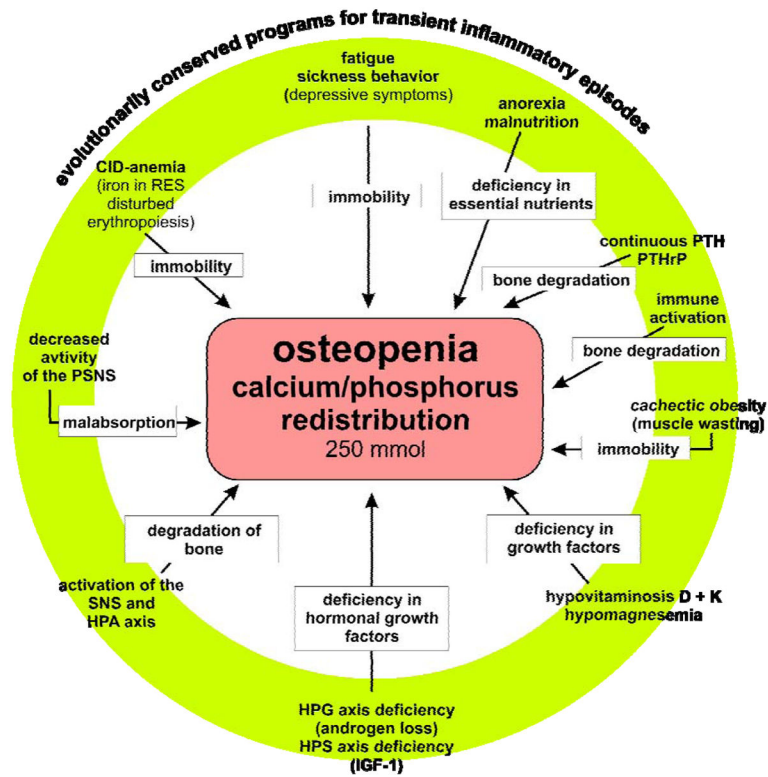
evolutionarily conserved programs for transient inflammatory episodes

fatigue
sickness behavior
(depressive symptoms)

anorexia
malnutrition

CID-anemia
(iron in RES
disturbed
erythropoiesis)

immobility

deficiency in
essential nutrients

continuous PTH
PTHrP

immobility

bone degradation

immune
activation

decreased
avtivity
of the PSNS

bone degradation

osteopenia
calcium/phosphorus
redistribution
250 mmol

malabsorption

cachectic obesity
(muscle wasting)

immobility

degradation of
bone

deficiency in
growth factors

activation of the
SNS and
HPA axis

deficiency in
hormonal growth
factors

hypovitaminosis D + K
hypomagnesemia

HPG axis deficiency
(androgen loss)
HPS axis deficiency
(IGF-1)